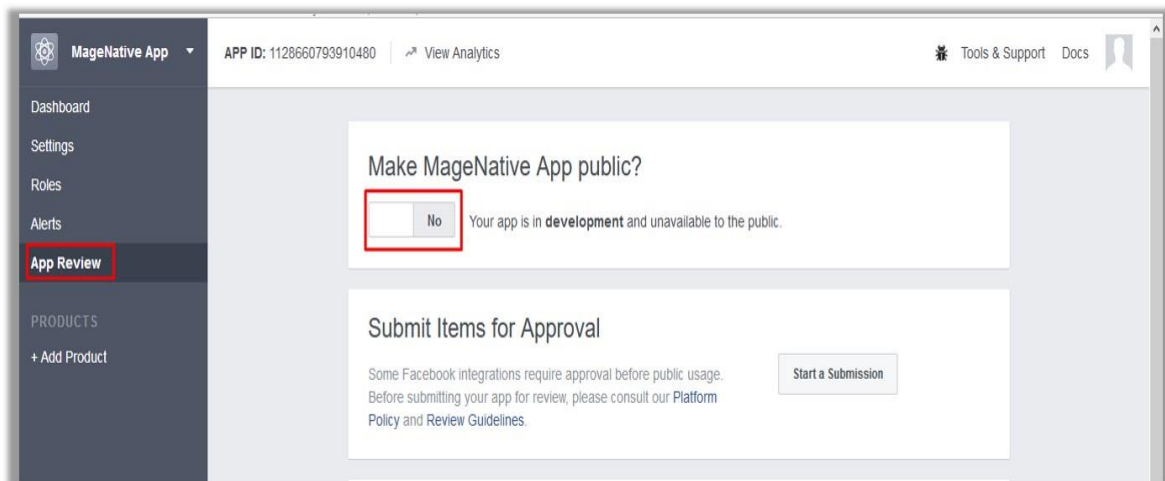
MageNative App

APP ID: 1128660793910480 View Analytics

Tools & Support Docs

Dashboard

Settings

Roles

Alerts

App Review

PRODUCTS

+ Add Product

Make MageNative App public?

No Your app is in **development** and unavailable to the public.

Submit Items for Approval

Some Facebook integrations require approval before public usage. Before submitting your app for review, please consult our Platform Policy and Review Guidelines.

Start a Submission